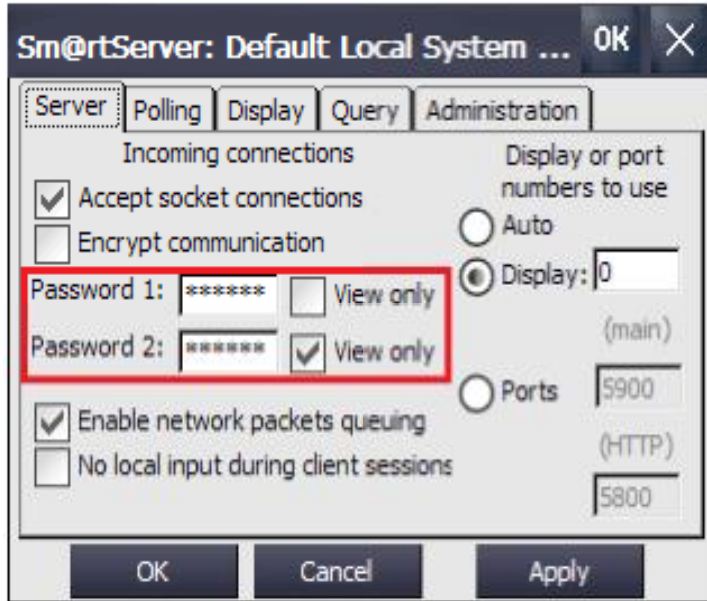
Sm@rtServer: Default Local System ... OK ×

Server | Polling | Display | Query | Administration

Incoming connections

Accept socket connections

Encrypt communication

Password 1: ****** View only

Password 2: ****** View only

Enable network packets queuing

No local input during client sessions

Display or port numbers to use

Auto

Display: 0

(main)

Ports 5900

(HTTP)

5800

OK Cancel Apply